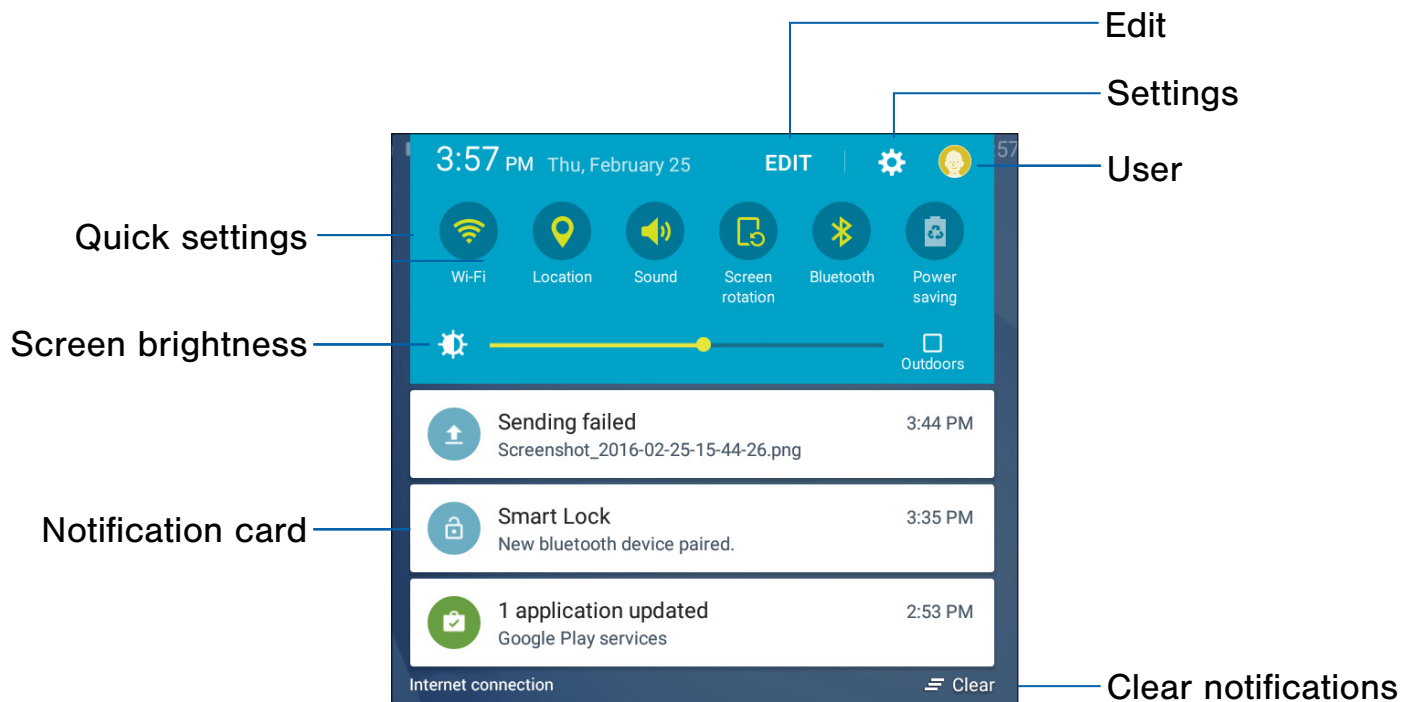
Edit

Settings

User

Quick settings

Screen brightness

Notification card

Clear notifications

3:57 PM Thu, February 25

EDIT

Wi-Fi

Location

Sound

Screen rotation

Bluetooth

Power saving

Outdoors

Sending failed 3:44 PM
Screenshot_2016-02-25-15-44-26.png

Smart Lock 3:35 PM
New bluetooth device paired.

1 application updated 2:53 PM
Google Play services

Internet connection

Clear